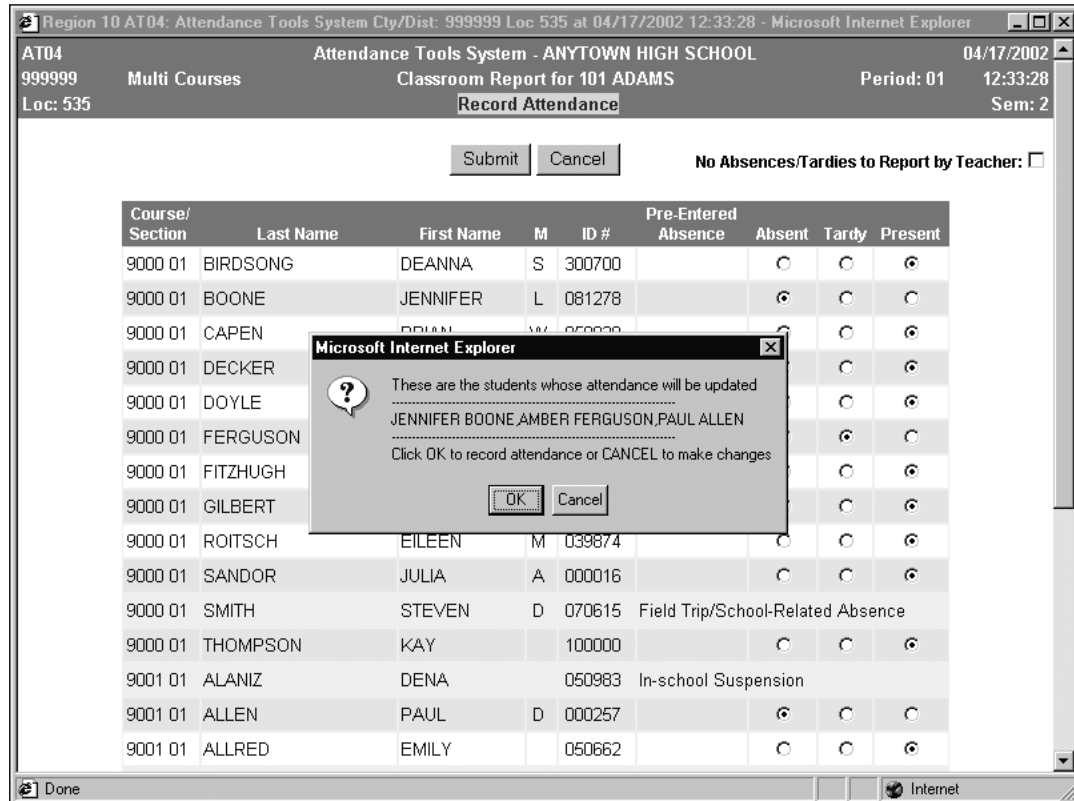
Region 10 AT04: Attendance Tools System Cty/Dist: 999999 Loc 535 at 04/17/2002 12:33:28 - Microsoft Internet Explorer

AT04
999999
Loc: 535

Multi Courses

Attendance Tools System - ANYTOWN HIGH SCHOOL
Classroom Report for 101 ADAMS
Record Attendance

Period: 01

04/17/2002
12:33:28
Sem: 2

Submit Cancel

No Absences/Tardies to Report by Teacher:

| Course/ Section | Last Name | First Name | M | ID # | Pre-Entered Absence | Absent | Tardy | Present |
|---|---|---|---|---|---|---|---|---|
| 9000 01 | BIRDSONG | DEANNA | S | 300700 | | | | |
| 9000 01 | BOONE | JENNIFER | L | 081278 | | | | |
| 9000 01 | CAPEN | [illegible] | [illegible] | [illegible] | | | | |
| 9000 01 | DECKER | | | | | | | |
| 9000 01 | DOYLE | | | | | | | |
| 9000 01 | FERGUSON | | | | | | | |
| 9000 01 | FITZHUGH | | | | | | | |
| 9000 01 | GILBERT | | | | | | | |
| 9000 01 | ROITSCH | EILEEN | M | 039874 | | | | |
| 9000 01 | SANDOR | JULIA | A | 000016 | | | | |
| 9000 01 | SMITH | STEVEN | D | 070615 | Field Trip/School-Related Absence | | | |
| 9000 01 | THOMPSON | KAY | | 100000 | | | | |
| 9001 01 | ALANIZ | DENA | | 050983 | In-school Suspension | | | |
| 9001 01 | ALLEN | PAUL | D | 000257 | | | | |
| 9001 01 | ALLRED | EMILY | | 050662 | | | | |

Microsoft Internet Explorer

These are the students whose attendance will be updated
JENNIFER BOONE,AMBER FERGUSON,PAUL ALLEN
Click OK to record attendance or CANCEL to make changes

OK Cancel

Done
Internet